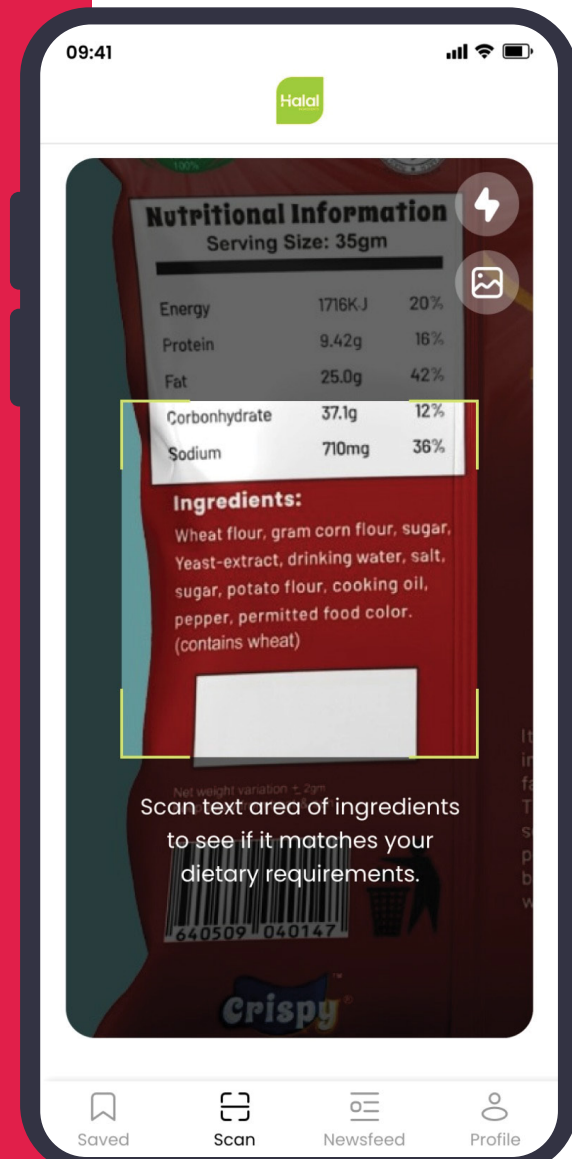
09:41

Halal

Nutritional Information
Serving Size: 35gm

| Energy | 1716KJ | 20% |
|---|---|---|
| Protein | 9.42g | 16% |
| Fat | 25.0g | 42% |
| Corbonhydrate | 37.1g | 12% |
| Sodium | 710mg | 36% |

Ingredients:
Wheat flour, gram corn flour, sugar, Yeast-extract, drinking water, salt, sugar, potato flour, cooking oil, pepper, permitted food color. (contains wheat)

Net weight variation ± 2gm

Scan text area of ingredients to see if it matches your dietary requirements.

640509 040147

Crispy

Saved
Scan
Newsfeed
Profile